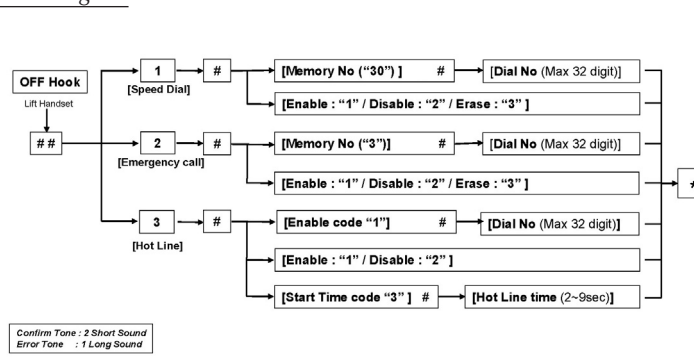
OFF Hook

Lift Handset

# #

1

[Speed Dial]

#

[Memory No ("30") ]

#

[Dial No (Max 32 digit)]

[Enable : "1" / Disable : "2" / Erase : "3" ]

2

[Emergency call]

#

[Memory No ("3")]

#

[Dial No (Max 32 digit)]

[Enable : "1" / Disable : "2" / Erase : "3" ]

3

[Hot Line]

#

[Enable code "1"]

#

[Dial No (Max 32 digit)]

[Enable : "1" / Disable : "2" ]

[Start Time code "3" ]

#

[Hot Line time (2~9sec)]

*

Confirm Tone : 2 Short Sound
Error Tone : 1 Long Sound